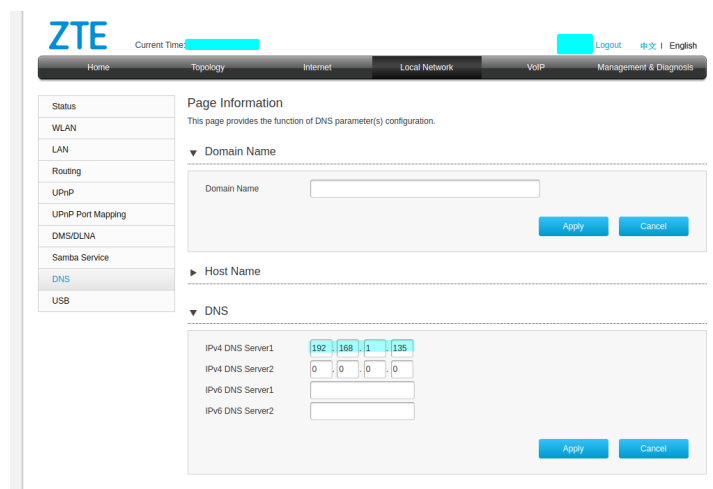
ZTE

Current Time:

Logout 中文 | English

Home Topology Internet Local Network VoIP Management & Diagnosis

Status
WLAN
LAN
Routing
UPnP
UPnP Port Mapping
DMS/DLNA
Samba Service
DNS
USB

Page Information

This page provides the function of DNS parameter(s) configuration.

▼ Domain Name

Domain Name

Apply Cancel

► Host Name

▼ DNS

IPv4 DNS Server1 192 . 168 . 1 . 135
IPv4 DNS Server2 0 . 0 . 0 . 0
IPv6 DNS Server1
IPv6 DNS Server2

Apply Cancel